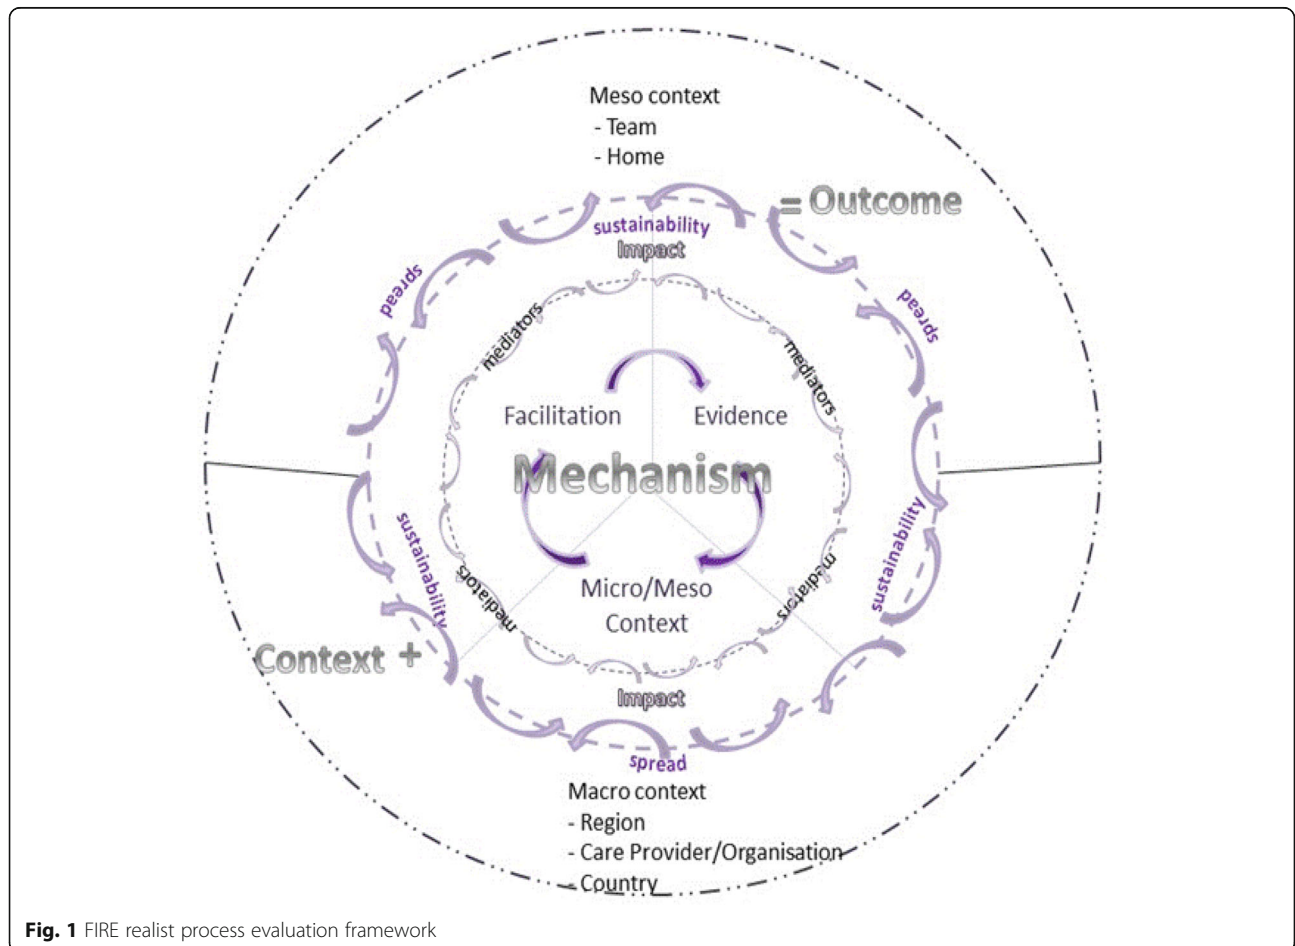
Meso context
- Team
- Home

= Outcome

sustainability
Impact

spread

spread

mediators

mediators

Facilitation

Evidence

Mechanism

sustainability

sustainability

mediators

mediators

Micro/Meso Context

Context +

Impact

spread

Macro context
- Region
- Care Provider/Organisation
- Country

**Fig. 1** FIRE realist process evaluation framework